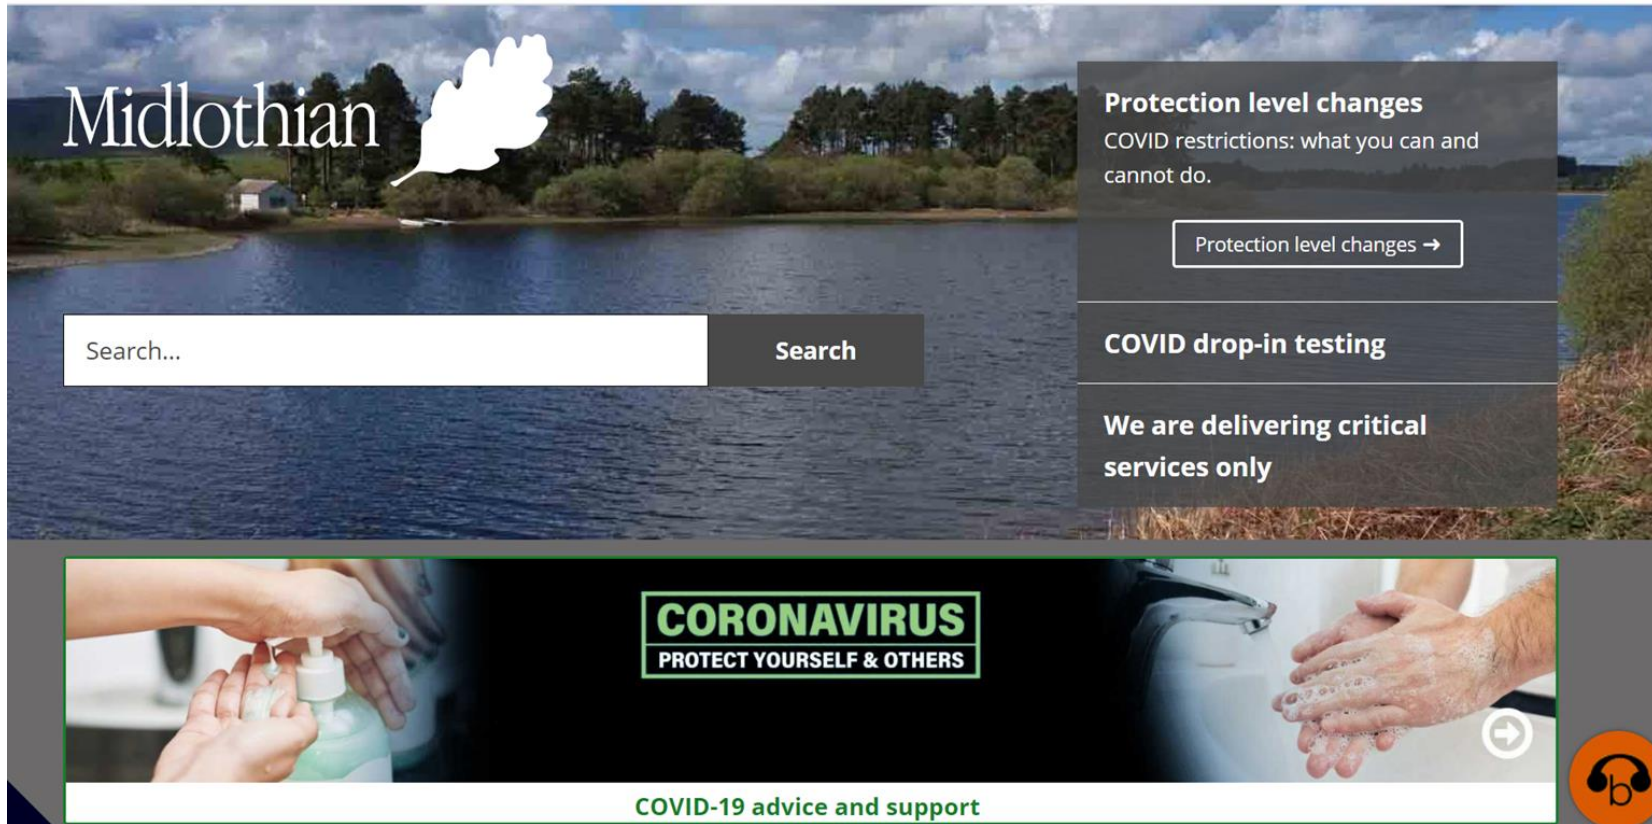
Midlothian

Search...

Search

Protection level changes

COVID restrictions: what you can and cannot do.

Protection level changes →

COVID drop-in testing

We are delivering critical services only

CORONAVIRUS
PROTECT YOURSELF & OTHERS

COVID-19 advice and support